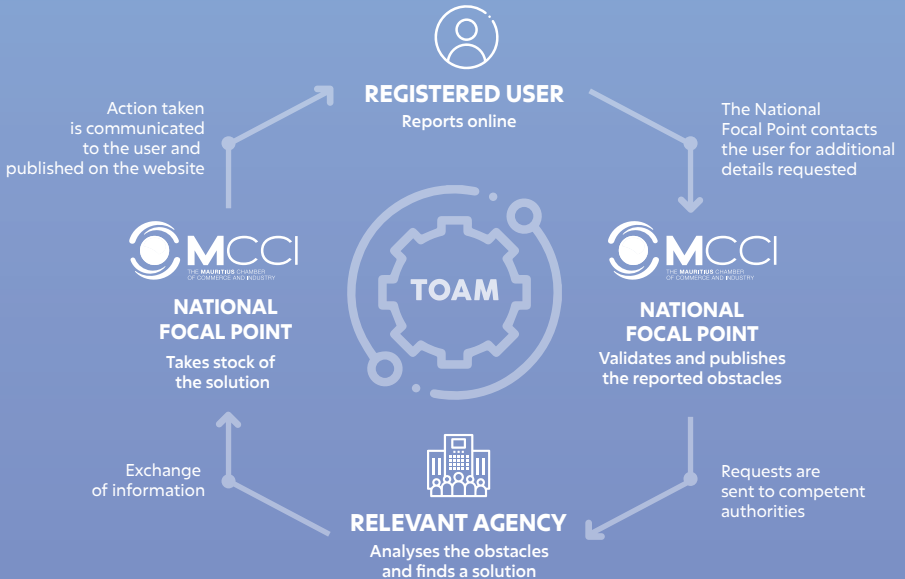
REGISTERED USER
Reports online

The National Focal Point contacts the user for additional details requested

MCCI
THE MAURITIUS CHAMBER OF COMMERCE AND INDUSTRY

NATIONAL FOCAL POINT
Validates and publishes the reported obstacles

Requests are sent to competent authorities

RELEVANT AGENCY
Analyses the obstacles and finds a solution

Exchange of information

MCCI
THE MAURITIUS CHAMBER OF COMMERCE AND INDUSTRY

NATIONAL FOCAL POINT
Takes stock of the solution

Action taken is communicated to the user and published on the website

TOAM